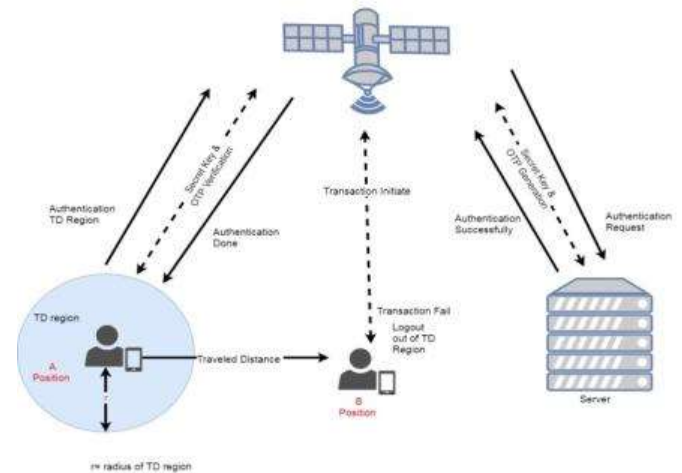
Authentication TD Region

Secret Key & OTP Verification

Authentication Done

Transaction Initiate

Secret Key & OTP Generation

Authentication Successfully

Authentication Request

TD region

A Position

r

Traveled Distance

Transaction Fail

Logout out of TD Region

B Position

Server

r= radius of TD region